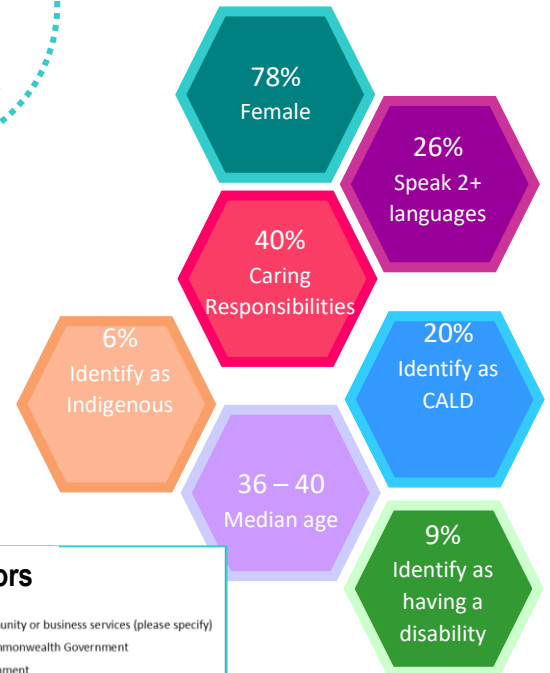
78%
Female

26%
Speak 2+ languages

40%
Caring Responsibilities

6%
Identify as Indigenous

20%
Identify as CALD

36 – 40
Median age

9%
Identify as having a disability

ors

unity or business services (please specify)
nmonwealth Government
ment